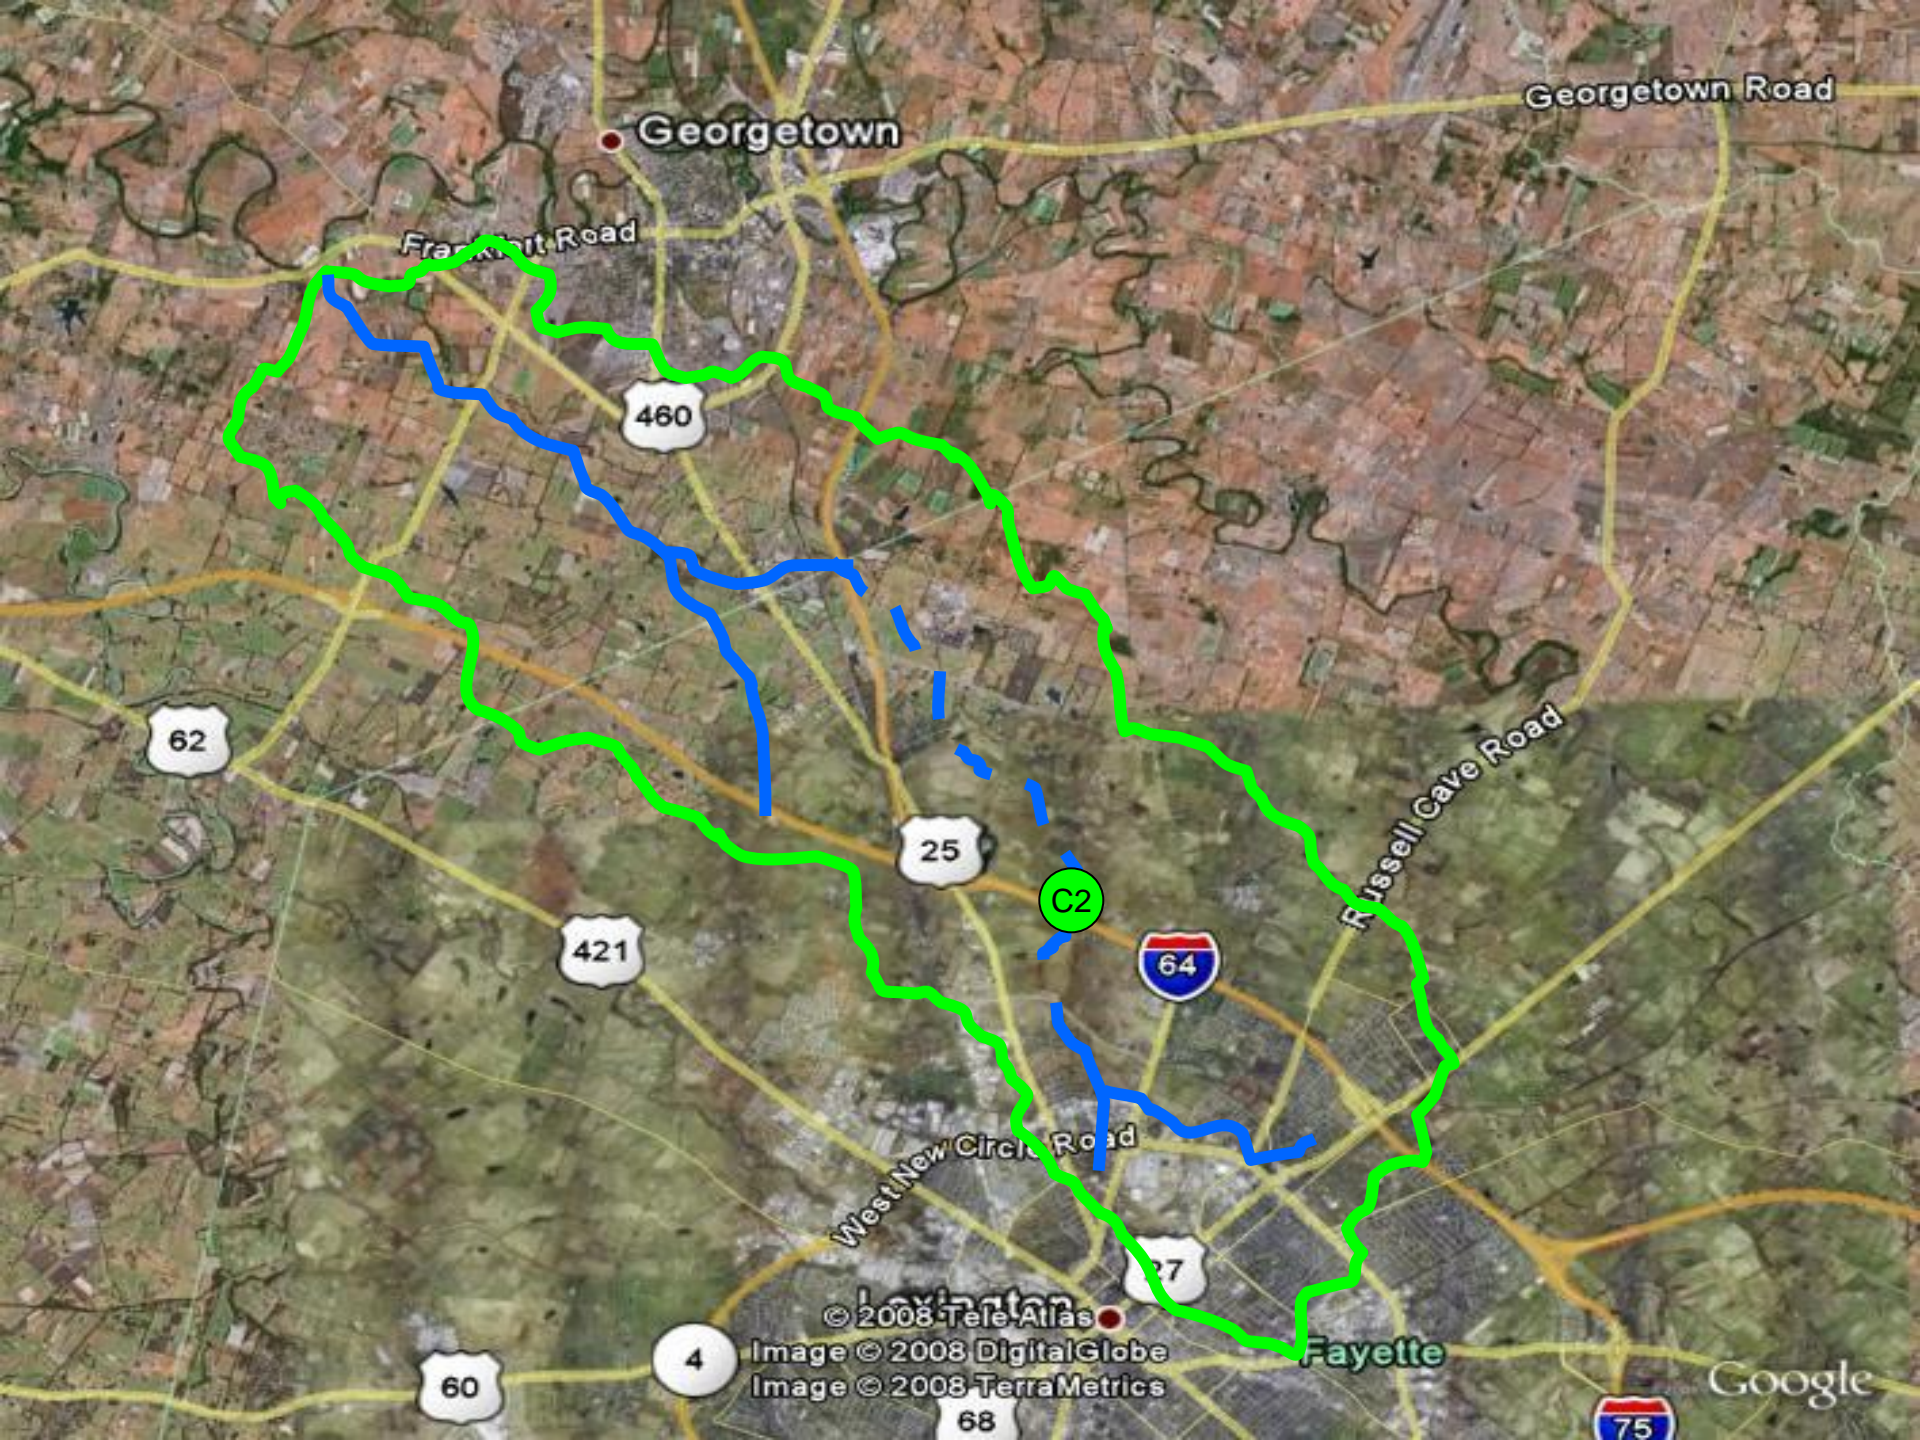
Georgetown
Georgetown Road
Frankfort Road
460
62
25
C2
64
421
Russell Cave Road
West New Circle Road
27
Lexington
© 2008 Tele Atlas
Image © 2008 DigitalGlobe
Image © 2008 TerraMetrics
Fayette
4
60
68
75
Google